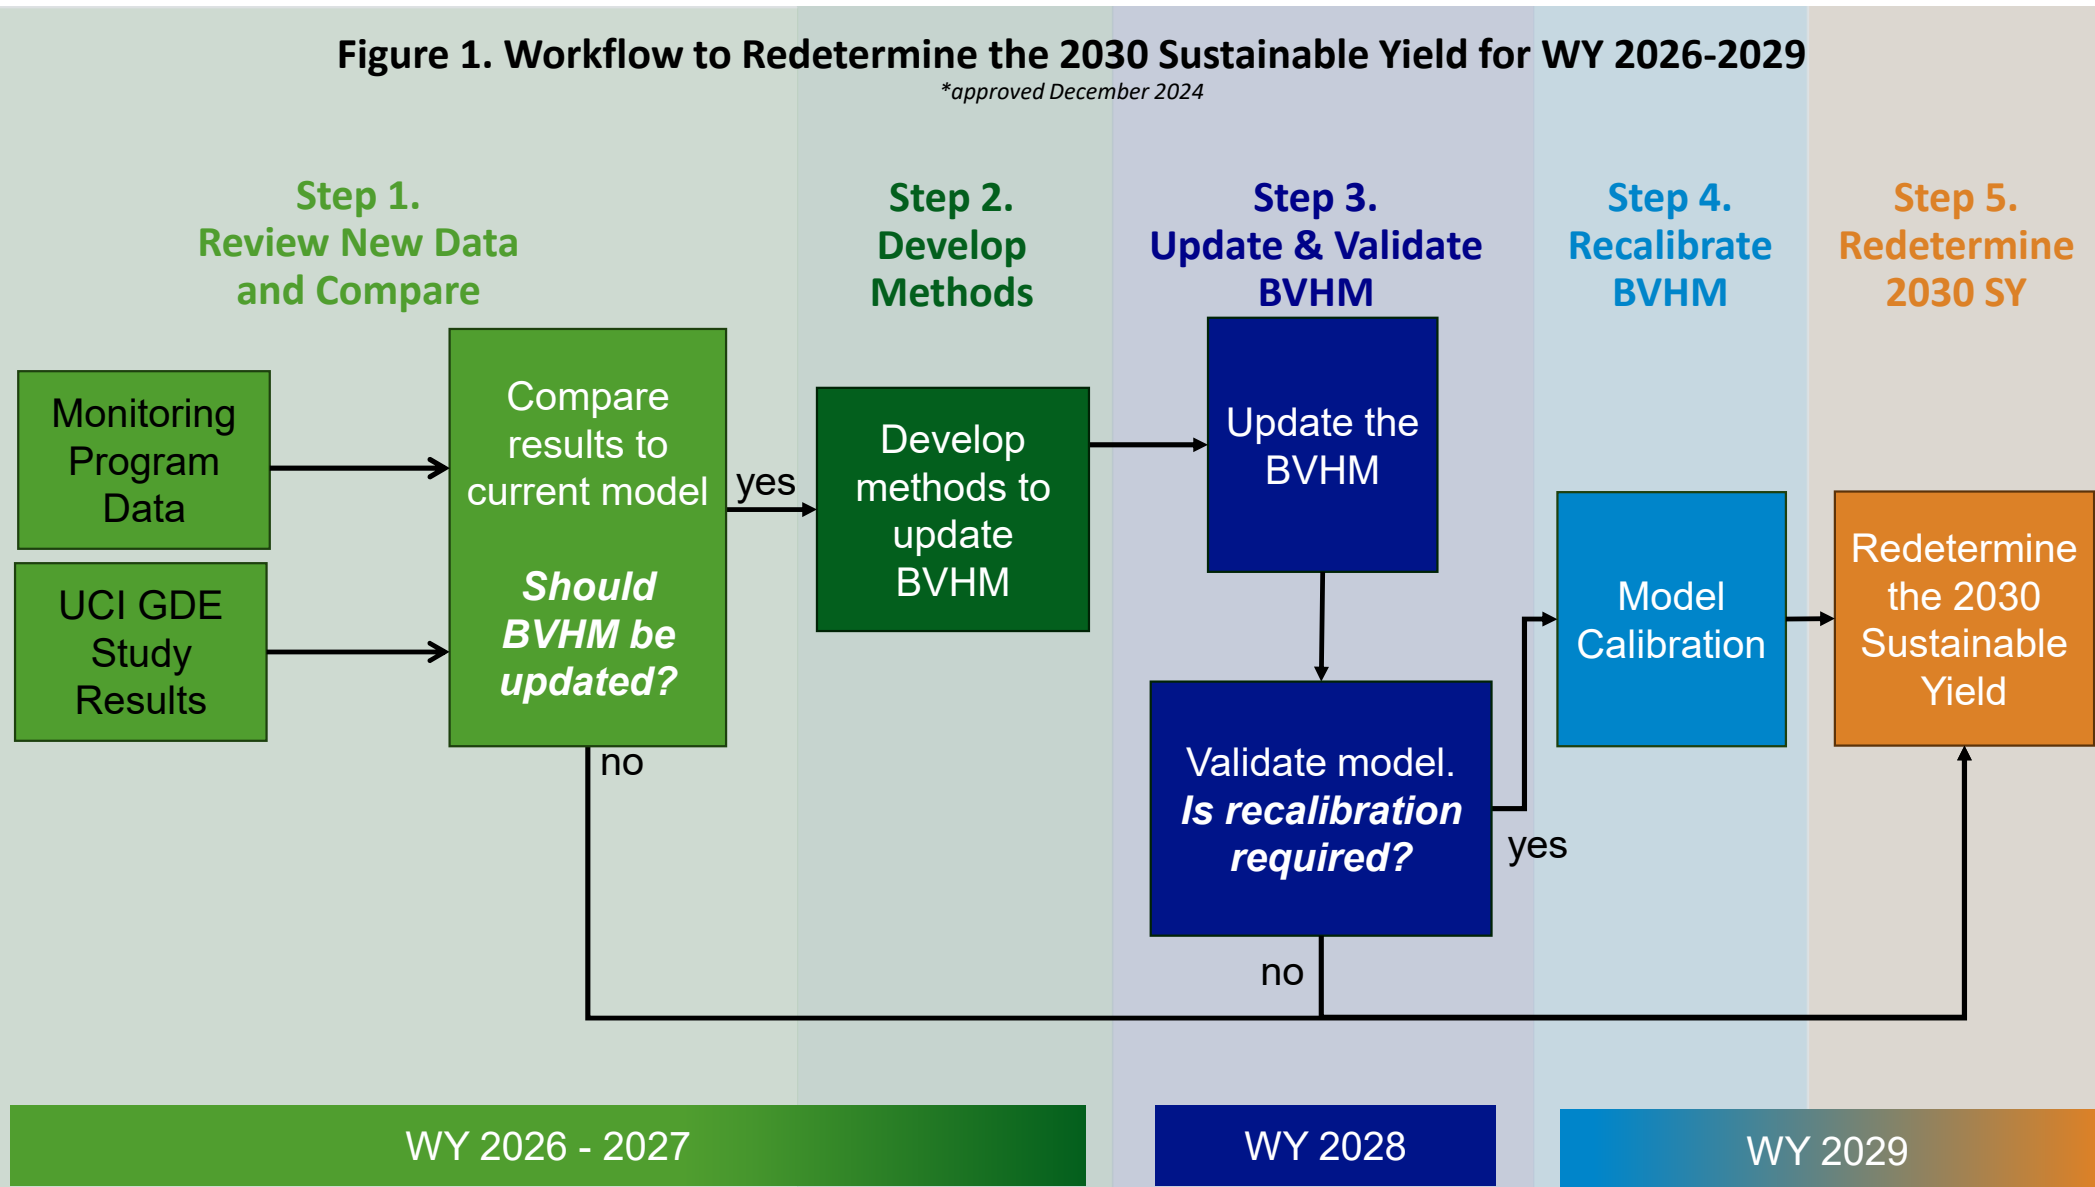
Figure 1. Workflow to Redetermine the 2030 Sustainable Yield for WY 2026-2029
*approved December 2024

Step 1.
Review New Data and Compare

Step 2.
Develop Methods

Step 3.
Update & Validate BVHM

Step 4.
Recalibrate BVHM

Step 5.
Redetermine 2030 SY

Monitoring Program Data

UCI GDE Study Results

Compare results to current model

*Should BVHM be updated?*

yes

no

Develop methods to update BVHM

Update the BVHM

Validate model.
*Is recalibration required?*

yes

no

Model Calibration

Redetermine the 2030 Sustainable Yield

WY 2026 - 2027

WY 2028

WY 2029